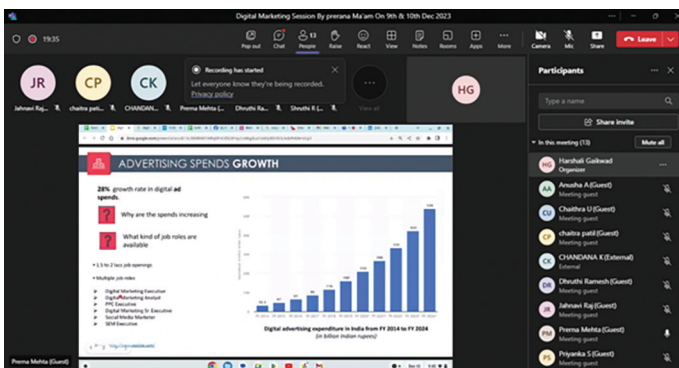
Digital Marketing Session By prerana Ma'am On 9th & 10th Dec 2023

19:35

Pop out Chat People 13 Raise React View Notes Rooms Apps More Camera Mic Share Leave

Recording has started
Let everyone know they're being recorded.
Privacy policy

JR Jahnavi Raj...
CP chaitra pati...
CK CHANDAN...
Prema Mehta (...
Dhruthi Ra...
Shruthi R (...
View all
HG

Participants

Type a name
Share invite
In this meeting (13) Mute all

HG Harshali Gaikwad Organizer
AA Anusha A (Guest) Meeting guest
CU Chaithra U (Guest) Meeting guest
CP chaitra patil (Guest) Meeting guest
CK CHANDANA K (External) External
DR Dhruthi Ramesh (Guest) Meeting guest
JR Jahnavi Raj (Guest) Meeting guest
PM Prema Mehta (Guest) Meeting guest
PS Priyanka S (Guest) Meeting guest

ADVERTISING SPENDS GROWTH

28% growth rate in digital ad spends.

Why are the spends increasing

What kind of job roles are available

• 1.5 to 2 lacs job openings

• Multiple job roles

Digital Marketing Executive
Digital Marketing Analyst
PPC Executive
Digital Marketing Sr Executive
Social Media Marketer
SEM Executive

Digital advertising expenditure in India from FY 2014 to FY 2024
(in billion Indian rupees)

Prema Mehta (Guest)